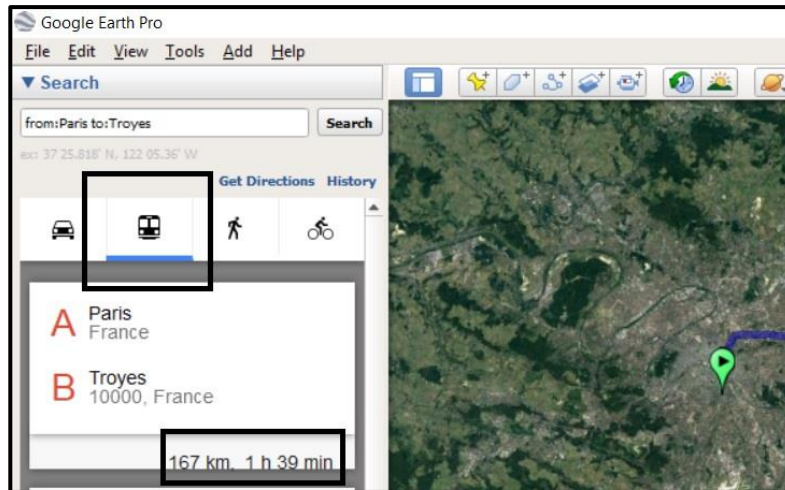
Google Earth Pro

File Edit View Tools Add Help

▼ Search

from:Paris to:Troyes

Search

ex: 37 25.818' N, 122 05.36' W

Get Directions History

A Paris
France

B Troyes
10000, France

167 km, 1 h 39 min